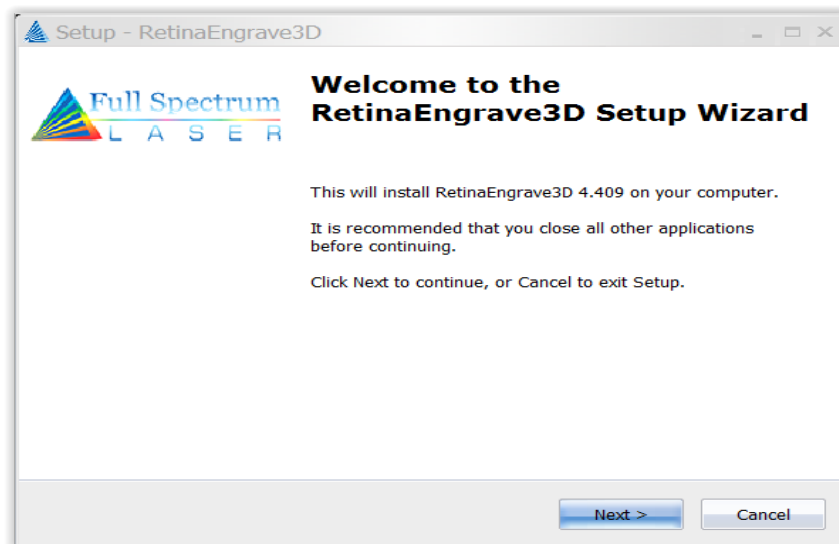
Setup - RetinaEngrave3D

Full Spectrum
L A S E R

Welcome to the RetinaEngrave3D Setup Wizard

This will install RetinaEngrave3D 4.409 on your computer.

It is recommended that you close all other applications before continuing.

Click Next to continue, or Cancel to exit Setup.

Next >

Cancel